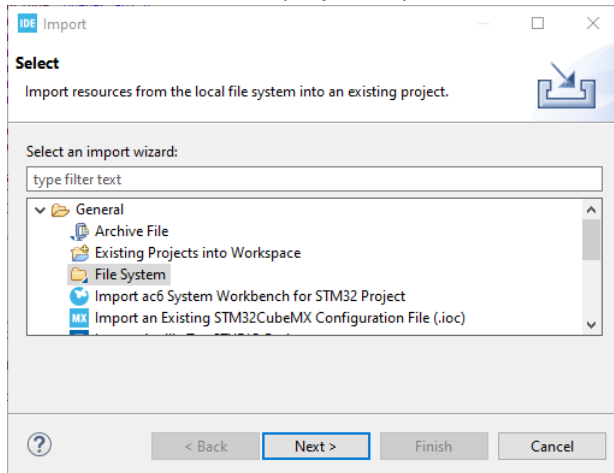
IDE Import

Select

Import resources from the local file system into an existing project.

Select an import wizard:

type filter text

General
Archive File
Existing Projects into Workspace
File System
Import ac6 System Workbench for STM32 Project
MX Import an Existing STM32CubeMX Configuration File (.ioc)
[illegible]

?

< Back
Next >
Finish
Cancel